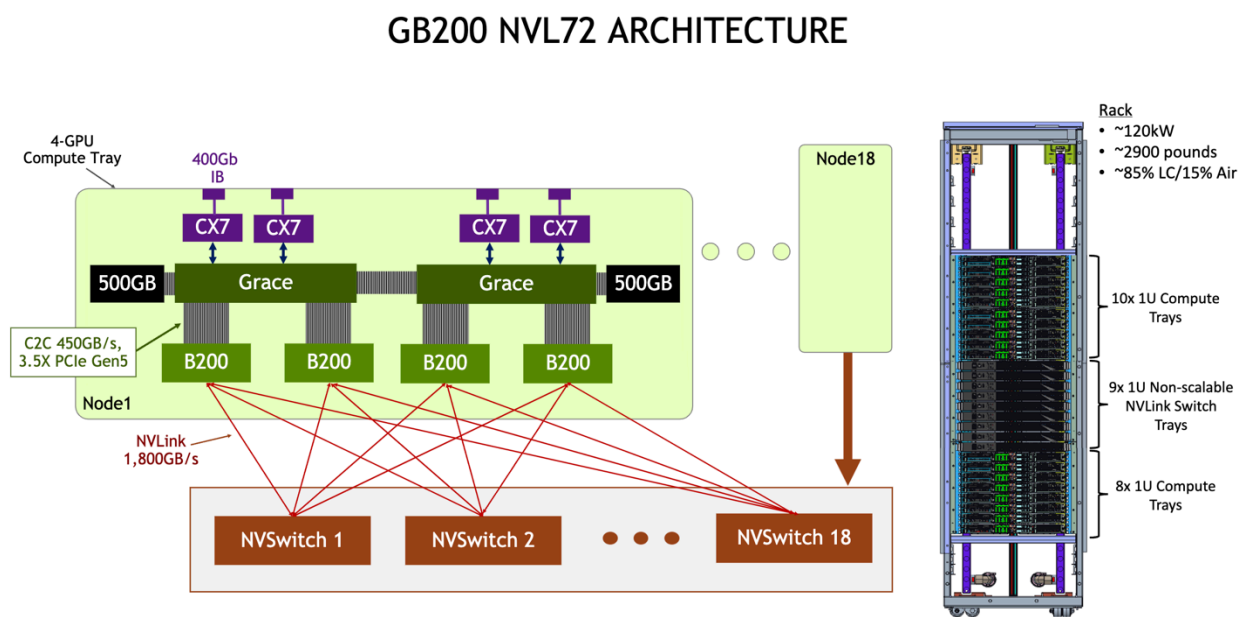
GB200 NVL72 ARCHITECTURE

4-GPU Compute Tray

400Gb IB

CX7

CX7

CX7

CX7

500GB

Grace

Grace

500GB

C2C 450GB/s, 3.5X PCIe Gen5

B200

B200

B200

B200

Node1

Node18

NVLink 1,800GB/s

NVSwitch 1

NVSwitch 2

NVSwitch 18

Rack
• ~120kW
• ~2900 pounds
• ~85% LC/15% Air

10x 1U Compute Trays

9x 1U Non-scalable NVLink Switch Trays

8x 1U Compute Trays